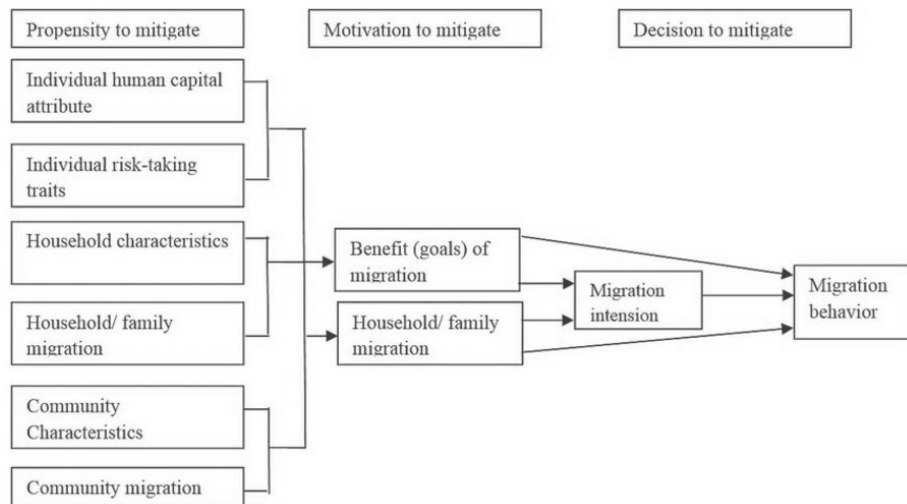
Propensity to mitigate

Motivation to mitigate

Decision to mitigate

Individual human capital attribute

Individual risk-taking traits

Household characteristics

Household/ family migration

Community Characteristics

Community migration

Benefit (goals) of migration

Household/ family migration

Migration intension

Migration behavior